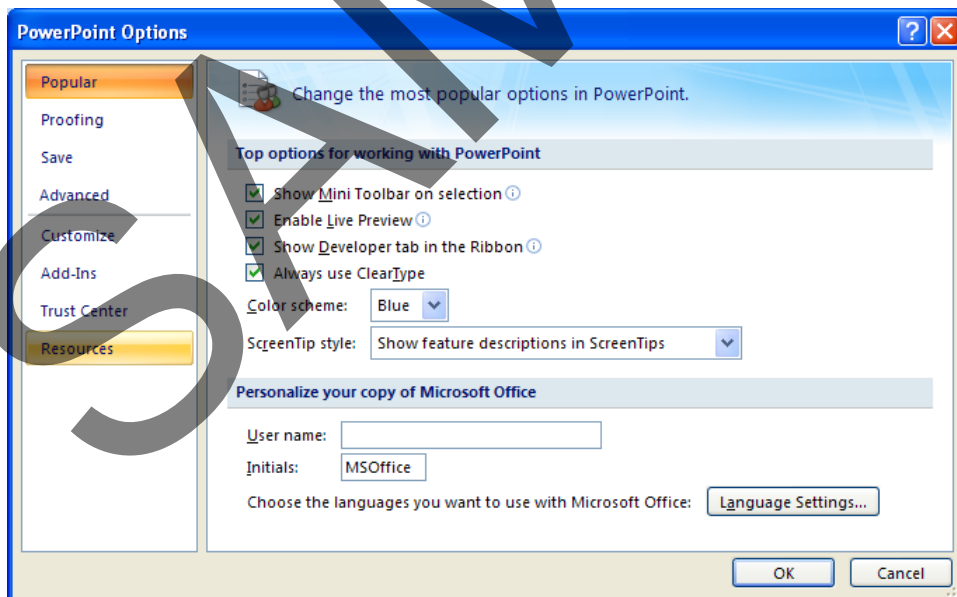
PowerPoint Options

Popular
Proofing
Save
Advanced
Customize
Add-Ins
Trust Center
Resources

Change the most popular options in PowerPoint.

Top options for working with PowerPoint

Show Mini Toolbar on selection
Enable Live Preview
Show Developer tab in the Ribbon
Always use ClearType
Color scheme: Blue
ScreenTip style: Show feature descriptions in ScreenTips

Personalize your copy of Microsoft Office

User name:
Initials: MSOffice
Choose the languages you want to use with Microsoft Office: Language Settings...

OK Cancel

SAM